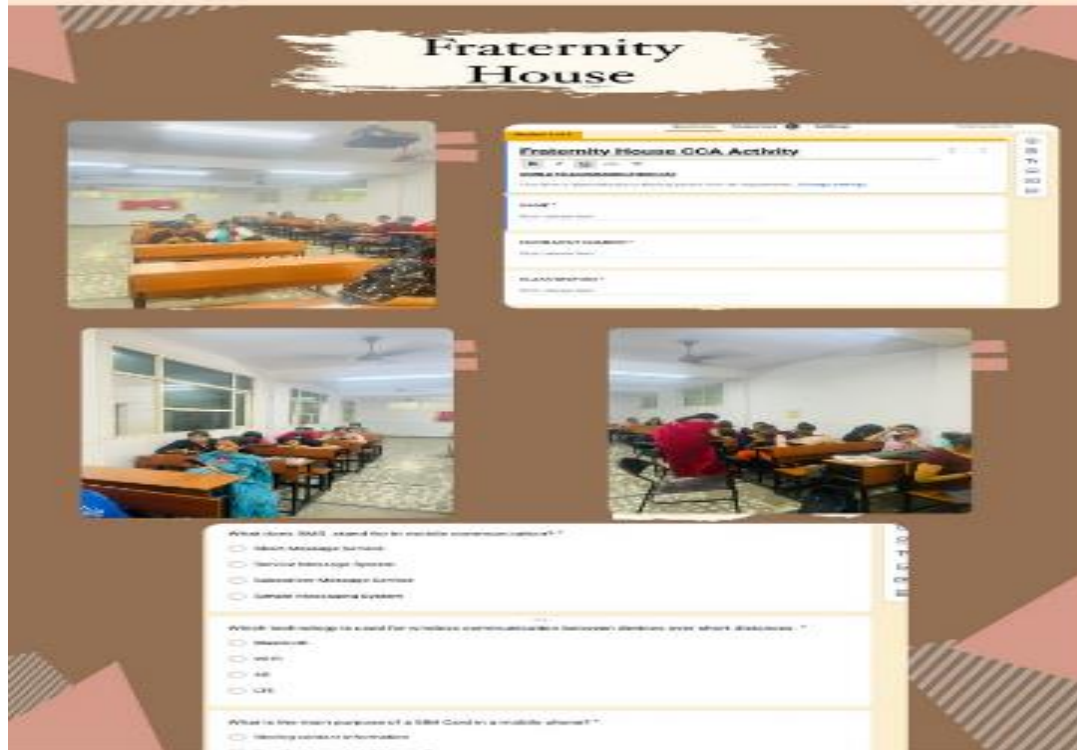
Fraternity House

Fraternity House CCA Activity

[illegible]

NAME *

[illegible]

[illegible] *

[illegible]

What does SMS stand for in mobile communication? *

Short Message Service

Service Message System

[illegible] Message Service

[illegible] Messaging System

Which technology is used for wireless communication between devices over short distances *

Bluetooth

Wi-Fi

4G

LTE

What is the main purpose of a SIM Card in a mobile phone? *

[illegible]